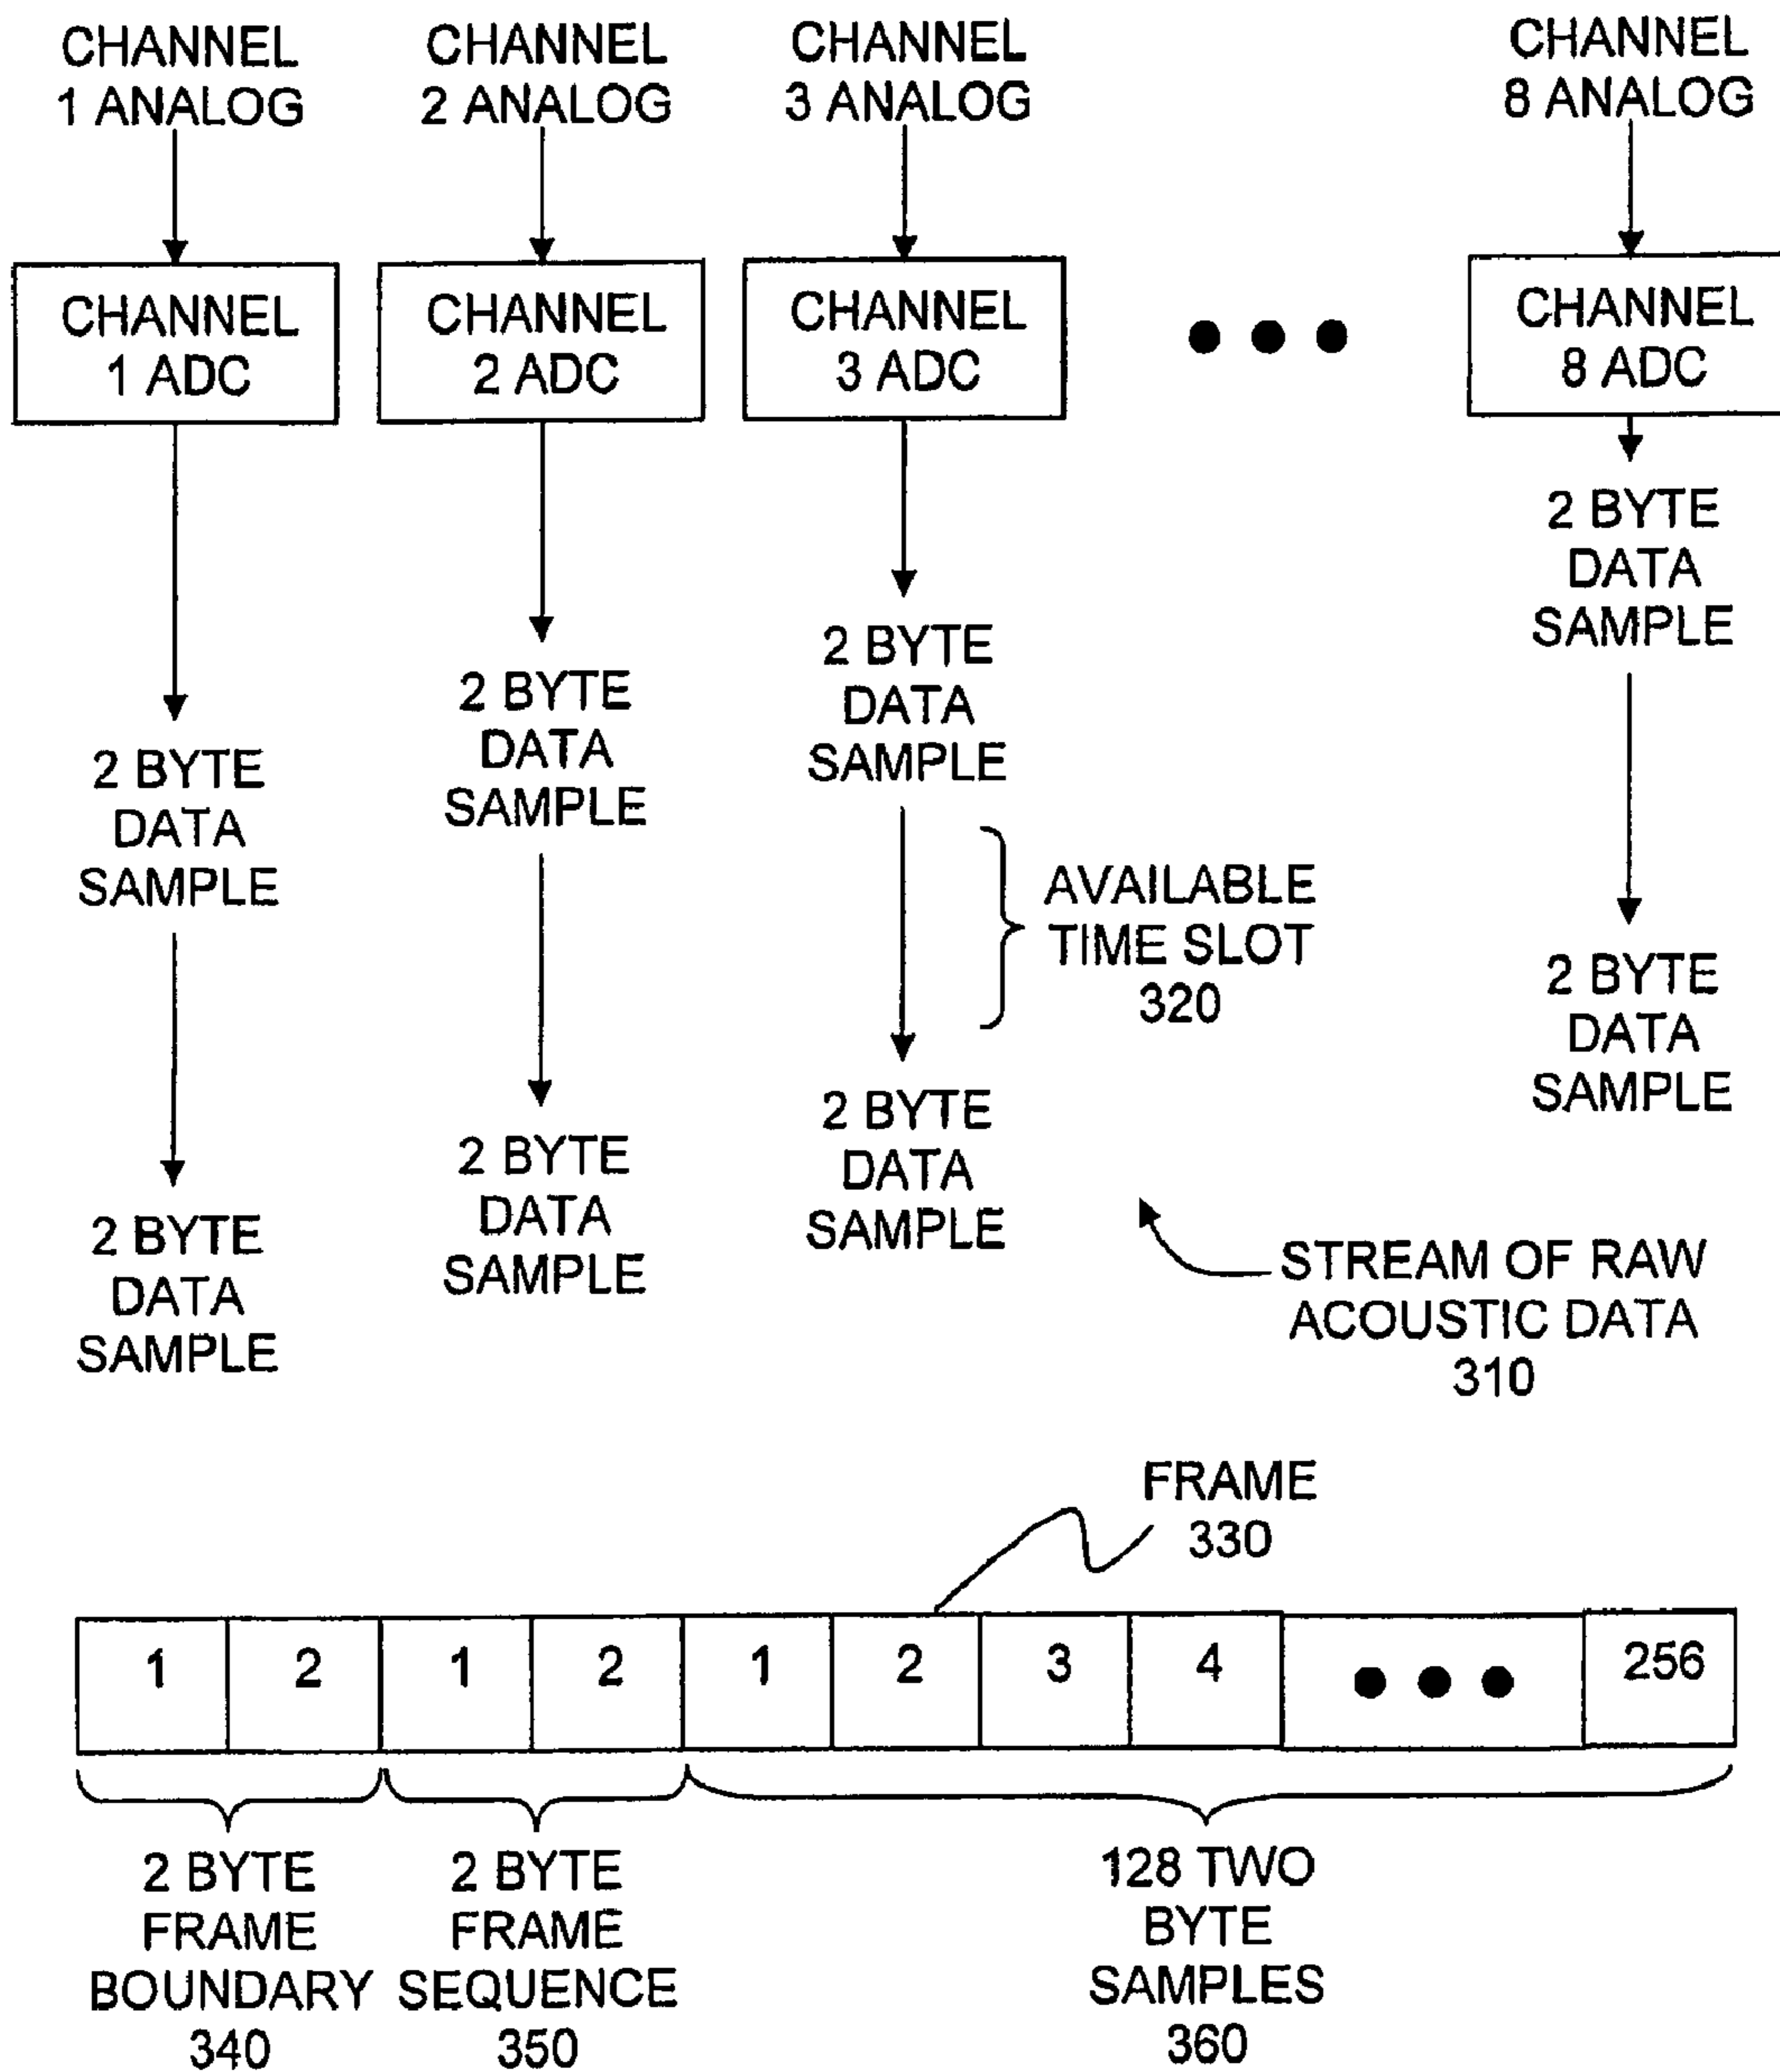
CHANNEL 1 ANALOG

CHANNEL 2 ANALOG

CHANNEL 3 ANALOG

CHANNEL 8 ANALOG

CHANNEL 1 ADC

CHANNEL 2 ADC

CHANNEL 3 ADC

CHANNEL 8 ADC

2 BYTE DATA SAMPLE

2 BYTE DATA SAMPLE

2 BYTE DATA SAMPLE

2 BYTE DATA SAMPLE

2 BYTE DATA SAMPLE

2 BYTE DATA SAMPLE

2 BYTE DATA SAMPLE

2 BYTE DATA SAMPLE

AVAILABLE TIME SLOT 320

STREAM OF RAW ACOUSTIC DATA 310

FRAME 330

| 1 | 2 | 1 | 2 | 1 | 2 | 3 | 4 | • • • | 256 |
|---|---|---|---|---|---|---|---|---|---|

2 BYTE FRAME BOUNDARY 340

2 BYTE FRAME SEQUENCE 350

128 TWO BYTE SAMPLES 360